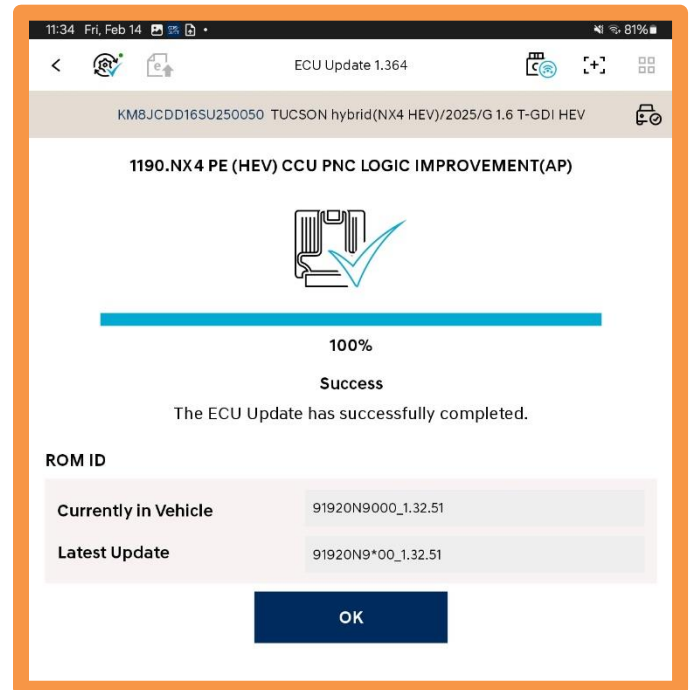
11:34 Fri, Feb 14 • 81%

ECU Update 1.364

KM8JCDD16SU250050 TUCSON hybrid(NX4 HEV)/2025/G 1.6 T-GDI HEV

1190.NX4 PE (HEV) CCU PNC LOGIC IMPROVEMENT(AP)

100%

Success

The ECU Update has successfully completed.

ROM ID

| Currently in Vehicle | 91920N9000_1.32.51 |
|---|---|
| Latest Update | 91920N9*00_1.32.51 |

OK